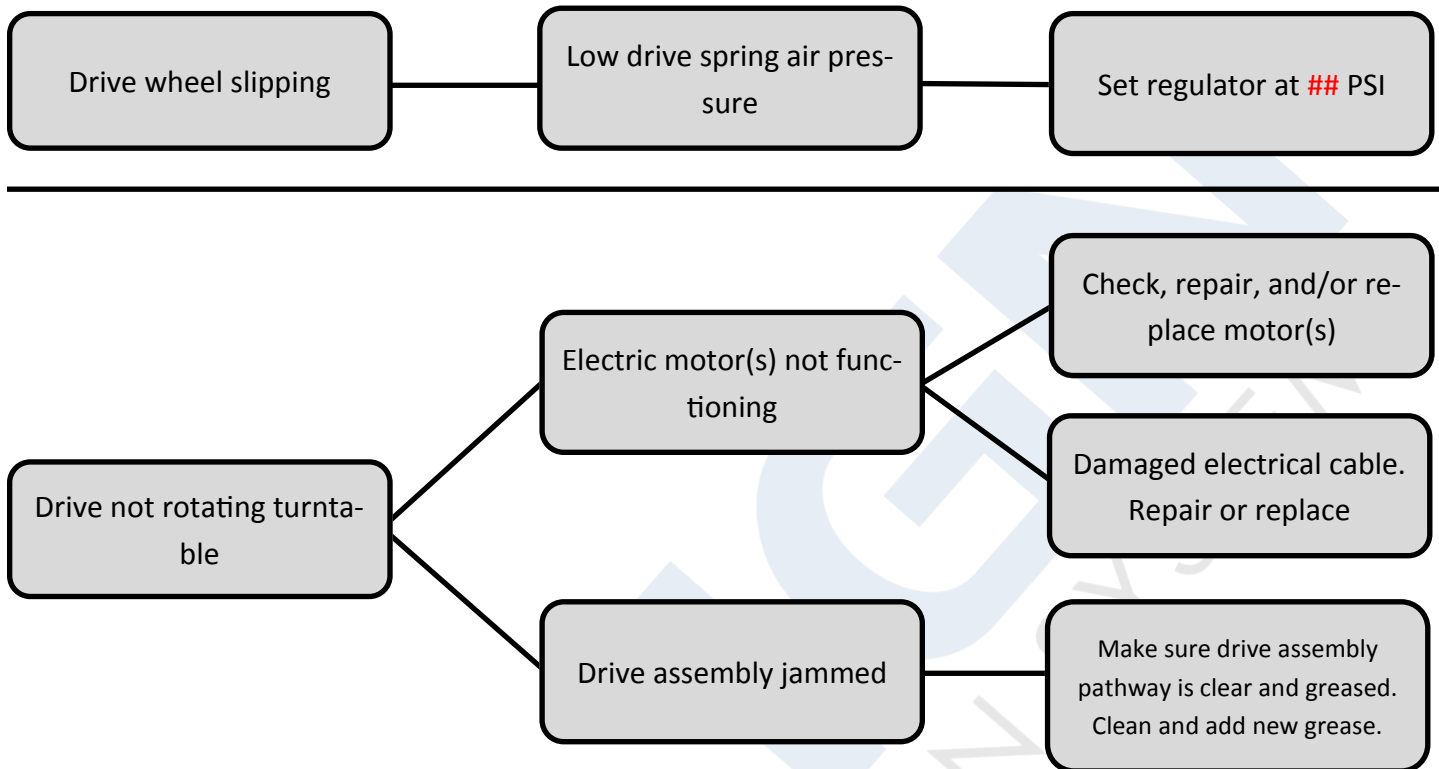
Drive wheel slipping

Low drive spring air pressure

Set regulator at ## PSI

Drive not rotating turntable

Electric motor(s) not functioning

Check, repair, and/or replace motor(s)

Damaged electrical cable. Repair or replace

Drive assembly jammed

Make sure drive assembly pathway is clear and greased. Clean and add new grease.